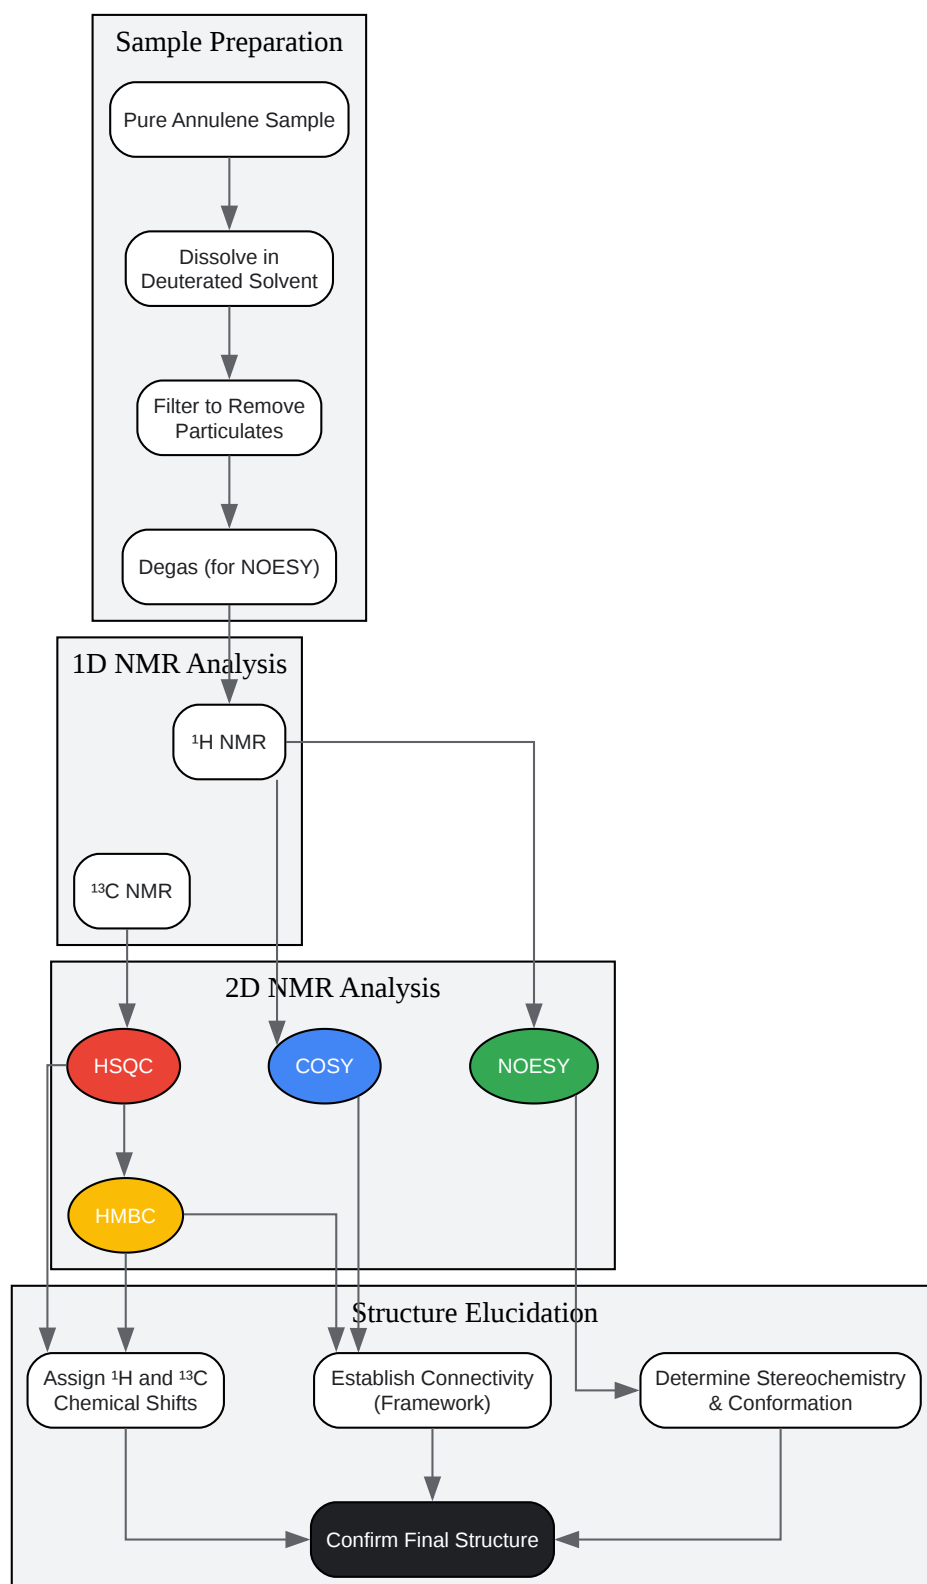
Sample Preparation

Pure Annulene Sample

Dissolve in Deuterated Solvent

Filter to Remove Particulates

Degas (for NOESY)

1D NMR Analysis

$^1$H NMR

$^{13}$C NMR

2D NMR Analysis

HSQC

COSY

NOESY

HMBC

Structure Elucidation

Assign $^1$H and $^{13}$C Chemical Shifts

Establish Connectivity (Framework)

Determine Stereochemistry & Conformation

Confirm Final Structure